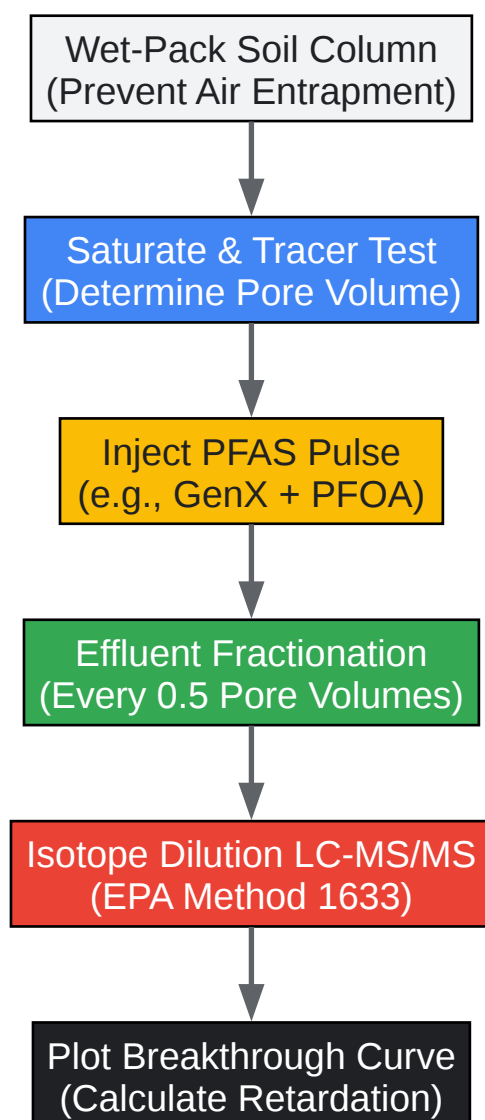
Wet-Pack Soil Column
(Prevent Air Entrapment)

Saturate & Tracer Test
(Determine Pore Volume)

Inject PFAS Pulse
(e.g., GenX + PFOA)

Effluent Fractionation
(Every 0.5 Pore Volumes)

Isotope Dilution LC-MS/MS
(EPA Method 1633)

Plot Breakthrough Curve
(Calculate Retardation)